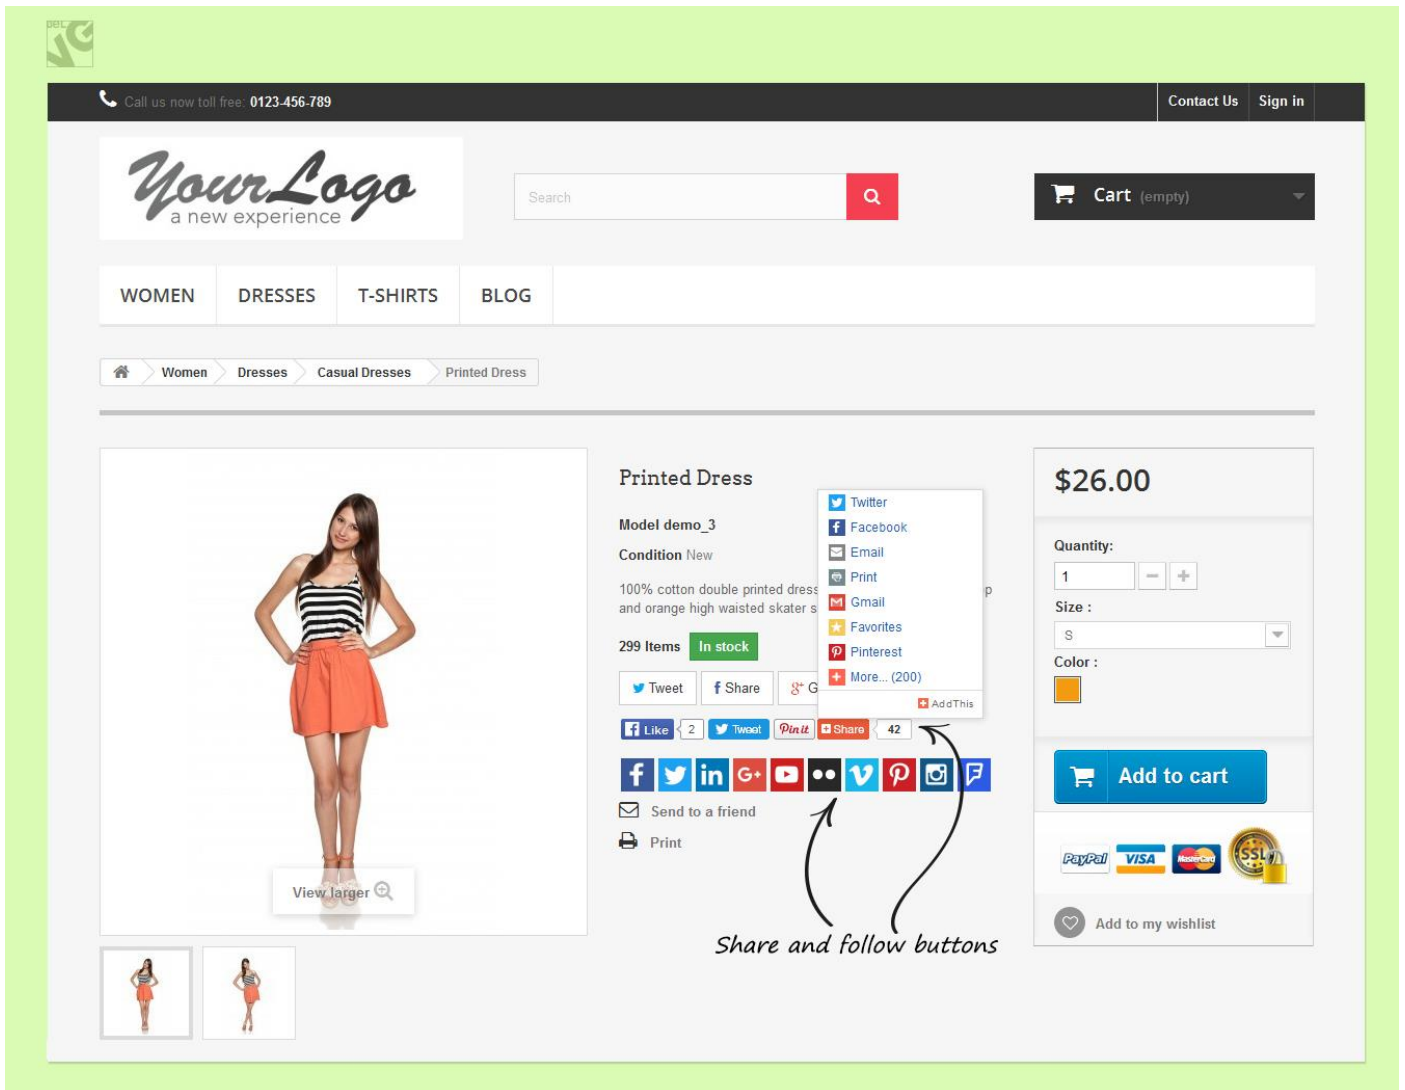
Call us now toll free: 0123-456-789

Contact Us Sign in

YourLogo a new experience

Search

Cart (empty)

WOMEN DRESSES T-SHIRTS BLOG

Women > Dresses > Casual Dresses > Printed Dress

View larger

Printed Dress

Model demo_3

Condition New

100% cotton double printed dress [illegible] p and orange high waisted skater s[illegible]

299 Items In stock

Tweet f Share G

Twitter
Facebook
Email
Print
Gmail
Favorites
Pinterest
More... (200)
AddThis

Like 2 Tweet Pin it Share 42

Send to a friend

Print

Share and follow buttons

$26.00

Quantity:

1

Size :

S

Color :

Add to cart

PayPal VISA MasterCard SSL

Add to my wishlist